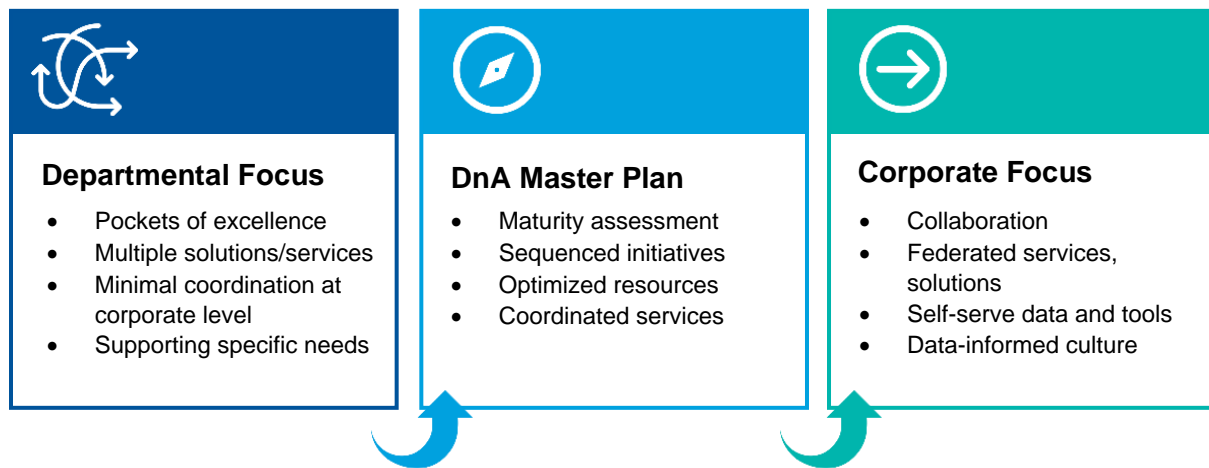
Departmental Focus

- Pockets of excellence
- Multiple solutions/services
- Minimal coordination at corporate level
- Supporting specific needs

DnA Master Plan

- Maturity assessment
- Sequenced initiatives
- Optimized resources
- Coordinated services

Corporate Focus

- Collaboration
- Federated services, solutions
- Self-serve data and tools
- Data-informed culture